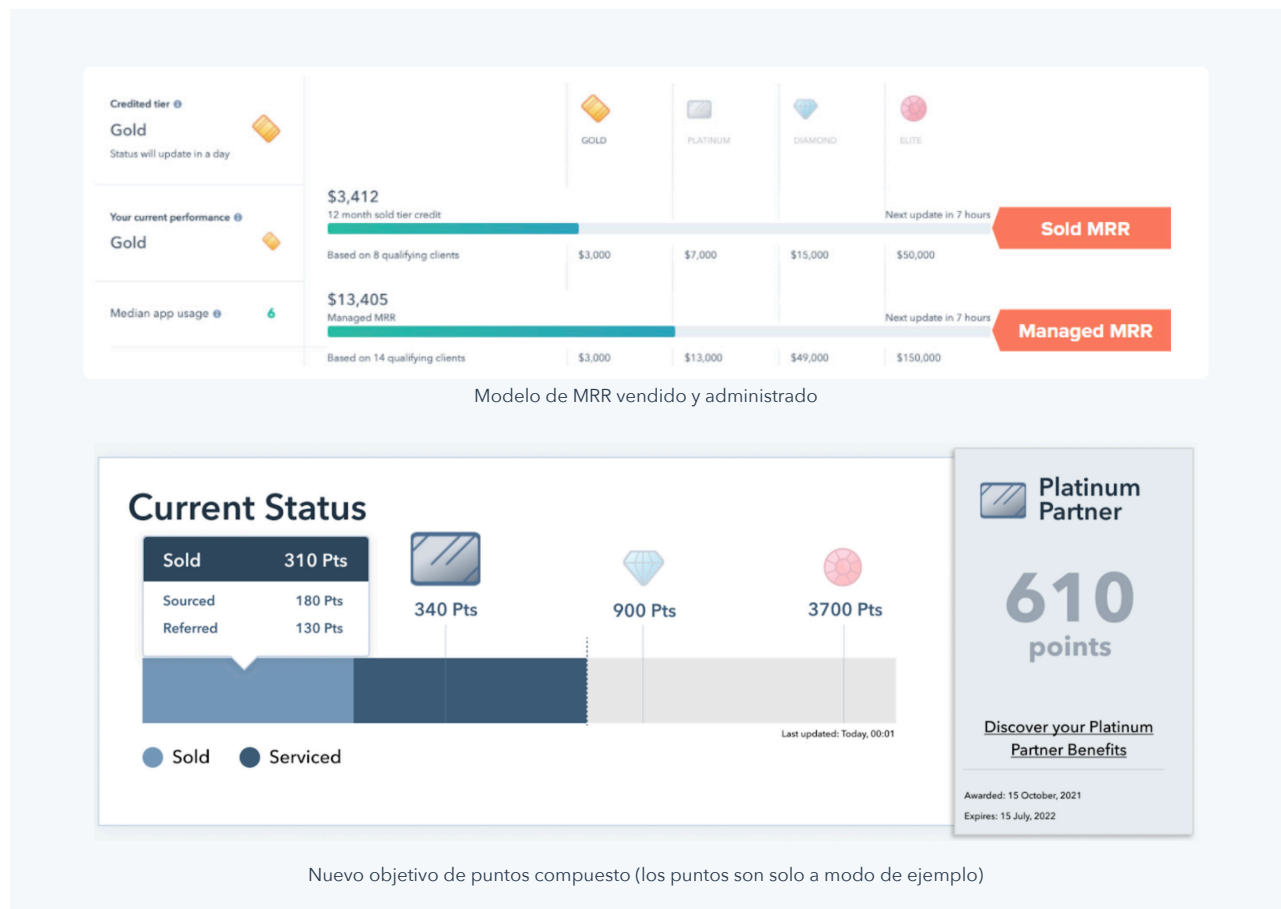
Credited tier
Gold
Status will update in a day

Your current performance
Gold

Median app usage 6

GOLD PLATINUM DIAMOND ELITE

$3,412
12 month sold tier credit
Next update in 7 hours
Sold MRR
Based on 8 qualifying clients $3,000 $7,000 $15,000 $50,000

$13,405
Managed MRR
Next update in 7 hours
Managed MRR
Based on 14 qualifying clients $3,000 $13,000 $49,000 $150,000

Modelo de MRR vendido y administrado

Current Status

| Sold | 310 Pts |
|---|---|
| Sourced | 180 Pts |
| Referred | 130 Pts |

340 Pts
900 Pts
3700 Pts

Last updated: Today, 00:01

Sold Serviced

Platinum Partner

610 points

Discover your Platinum Partner Benefits

Awarded: 15 October, 2021
Expires: 15 July, 2022

Nuevo objetivo de puntos compuesto (los puntos son solo a modo de ejemplo)